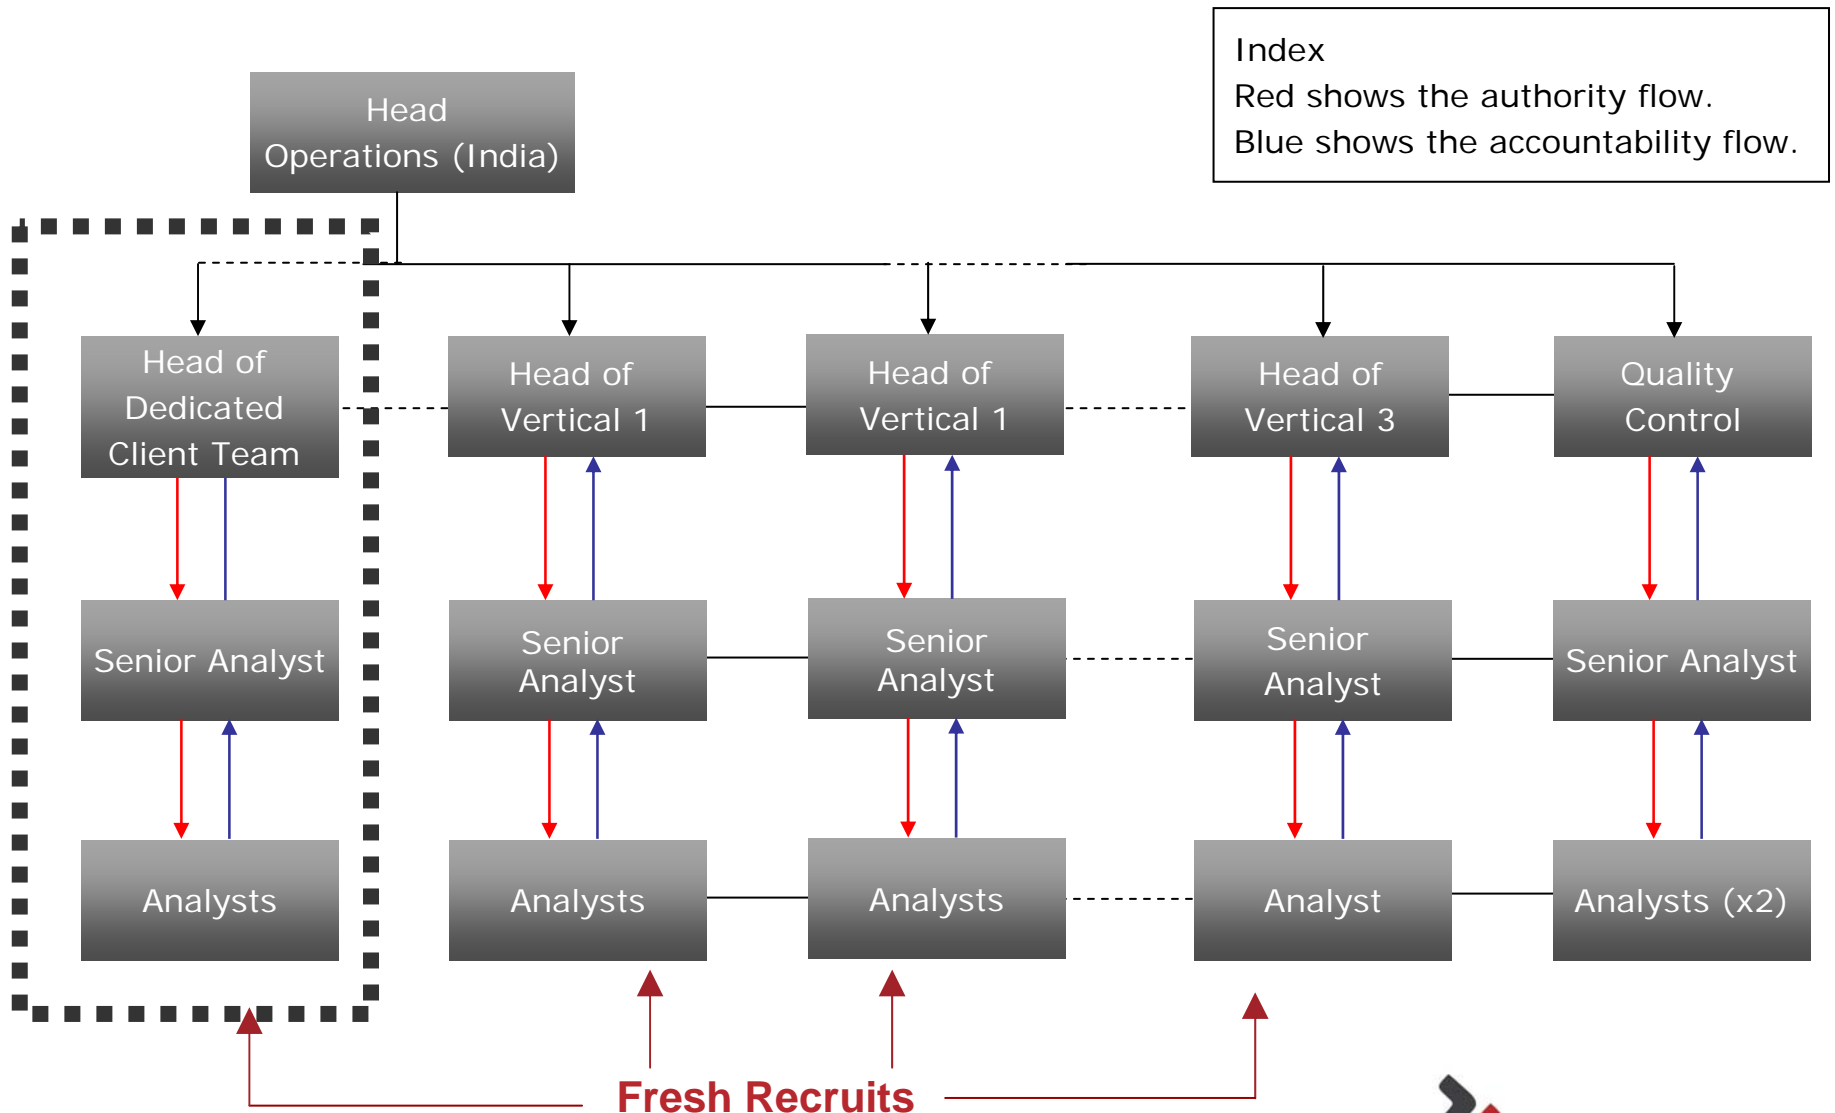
Index
Red shows the authority flow.
Blue shows the accountability flow.

Head Operations (India)

Head of Dedicated Client Team

Head of Vertical 1

Head of Vertical 1

Head of Vertical 3

Quality Control

Senior Analyst

Senior Analyst

Senior Analyst

Senior Analyst

Senior Analyst

Analysts

Analysts

Analysts

Analyst

Analysts (x2)

Fresh Recruits